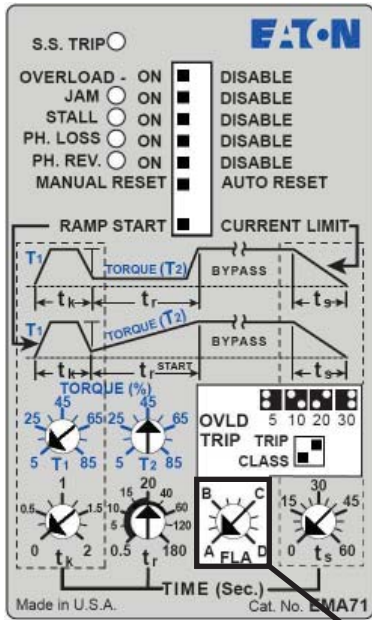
S.S. TRIP

EATON

OVERLOAD - ON DISABLE
JAM ON DISABLE
STALL ON DISABLE
PH. LOSS ON DISABLE
PH. REV. ON DISABLE
MANUAL RESET AUTO RESET

RAMP START CURRENT LIMIT

$T_1$ TORQUE ($T_2$) BYPASS
$t_k$ $t_r$ $t_s$

$T_1$ TORQUE ($T_2$) BYPASS
$t_k$ $t_r$ START $t_s$

TORQUE (%)
45
25 65 25 65
5 $T_1$ 85 5 $T_2$ 85

45

OVLD 5 10 20 30
TRIP TRIP CLASS

1
0.5 1.5
0 $t_k$ 2

15 20 40
10 60
5 120
0.5 $t_r$ 180

B C
A FLA D

30
15 45
0 $t_s$ 60

TIME (Sec.)

Made in U.S.A. Cat. No. EMA71